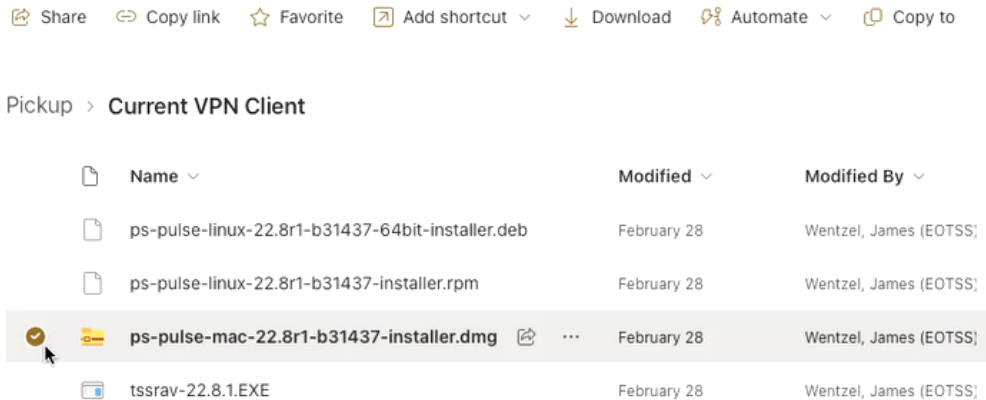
Share   Copy link   Favorite   Add shortcut   Download   Automate   Copy to

Pickup > Current VPN Client

| Name | Modified | Modified By |
|---|---|---|
| ps-pulse-linux-22.8r1-b31437-64bit-installer.deb | February 28 | Wentzel, James (EOTSS) |
| ps-pulse-linux-22.8r1-b31437-installer.rpm | February 28 | Wentzel, James (EOTSS) |
| ps-pulse-mac-22.8r1-b31437-installer.dmg | February 28 | Wentzel, James (EOTSS) |
| tssrav-22.8.1.EXE | February 28 | Wentzel, James (EOTSS) |